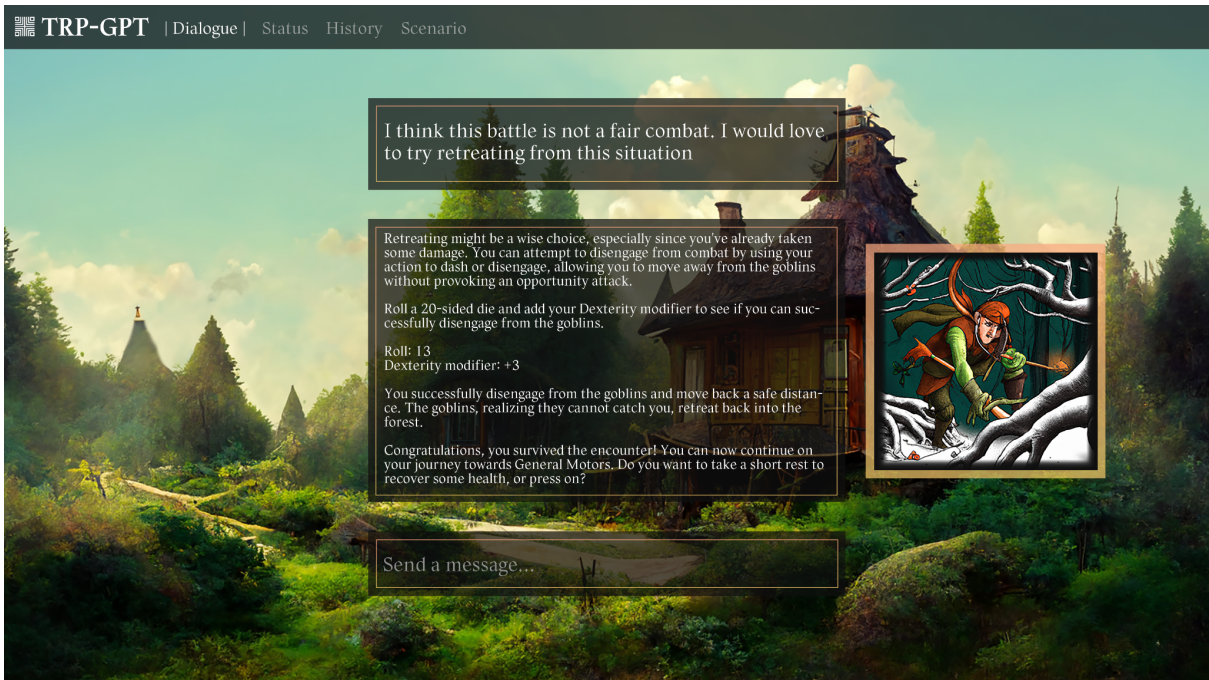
TRP-GPT | Dialogue | Status History Scenario

I think this battle is not a fair combat. I would love to try retreating from this situation

Retreating might be a wise choice, especially since you've already taken some damage. You can attempt to disengage from combat by using your action to dash or disengage, allowing you to move away from the goblins without provoking an opportunity attack.

Roll a 20-sided die and add your Dexterity modifier to see if you can successfully disengage from the goblins.

Roll: 13
Dexterity modifier: +3

You successfully disengage from the goblins and move back a safe distance. The goblins, realizing they cannot catch you, retreat back into the forest.

Congratulations, you survived the encounter! You can now continue on your journey towards General Motors. Do you want to take a short rest to recover some health, or press on?

Send a message...